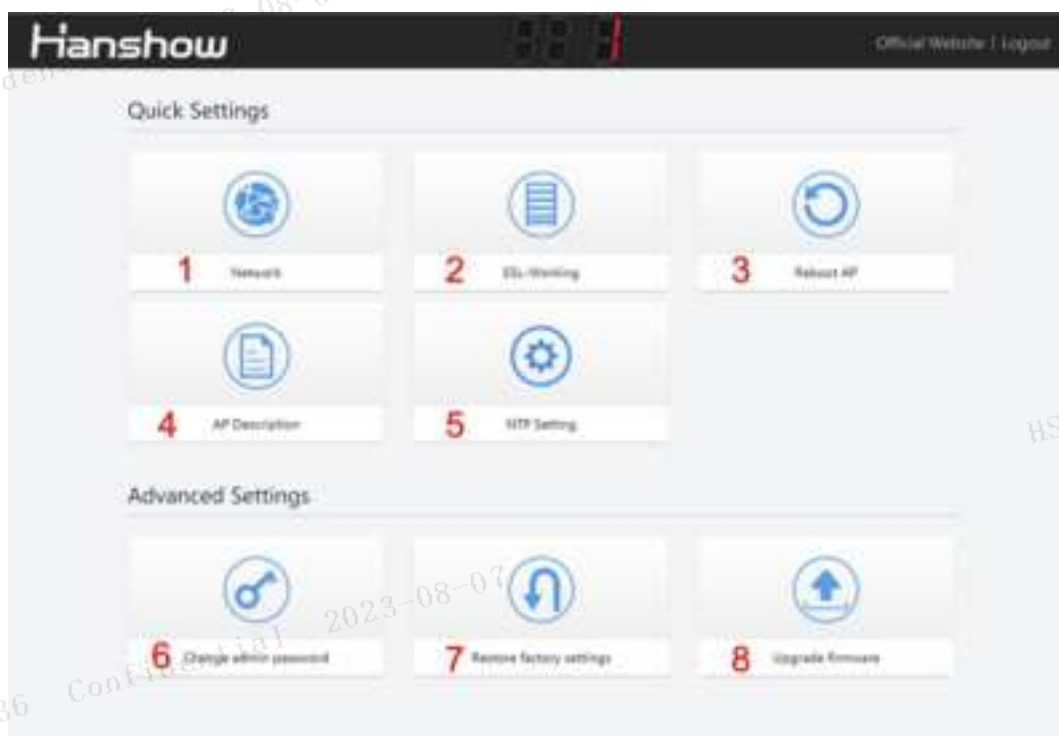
Hanshow

Official Website | Logout

Quick Settings

1 Network

2 ESL-Working

3 Reboot AP

4 AP Description

5 NTP Setting

Advanced Settings

6 Change admin password

7 Restore factory settings

8 Upgrade firmware

Confidential 2023-08-07

HS

36